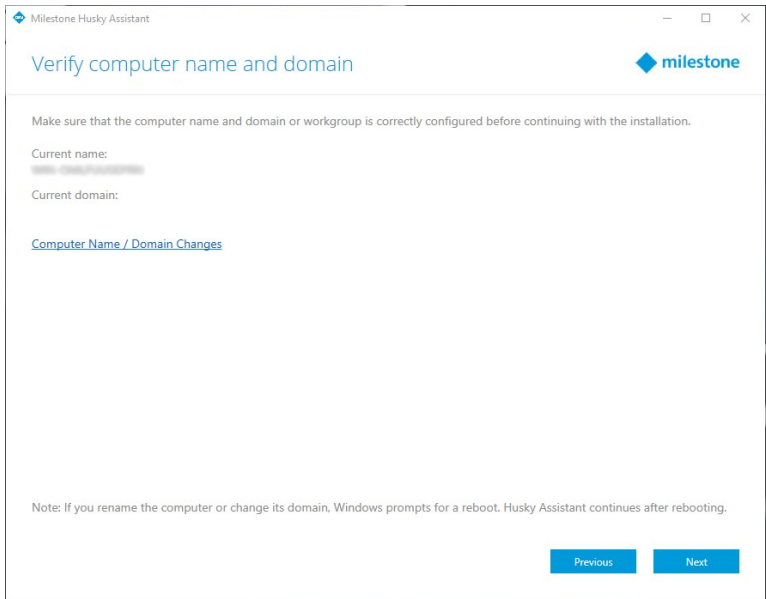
Milestone Husky Assistant

Verify computer name and domain

milestone

Make sure that the computer name and domain or workgroup is correctly configured before continuing with the installation.

Current name:
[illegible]

Current domain:

Computer Name / Domain Changes

Note: If you rename the computer or change its domain, Windows prompts for a reboot. Husky Assistant continues after rebooting.

Previous

Next